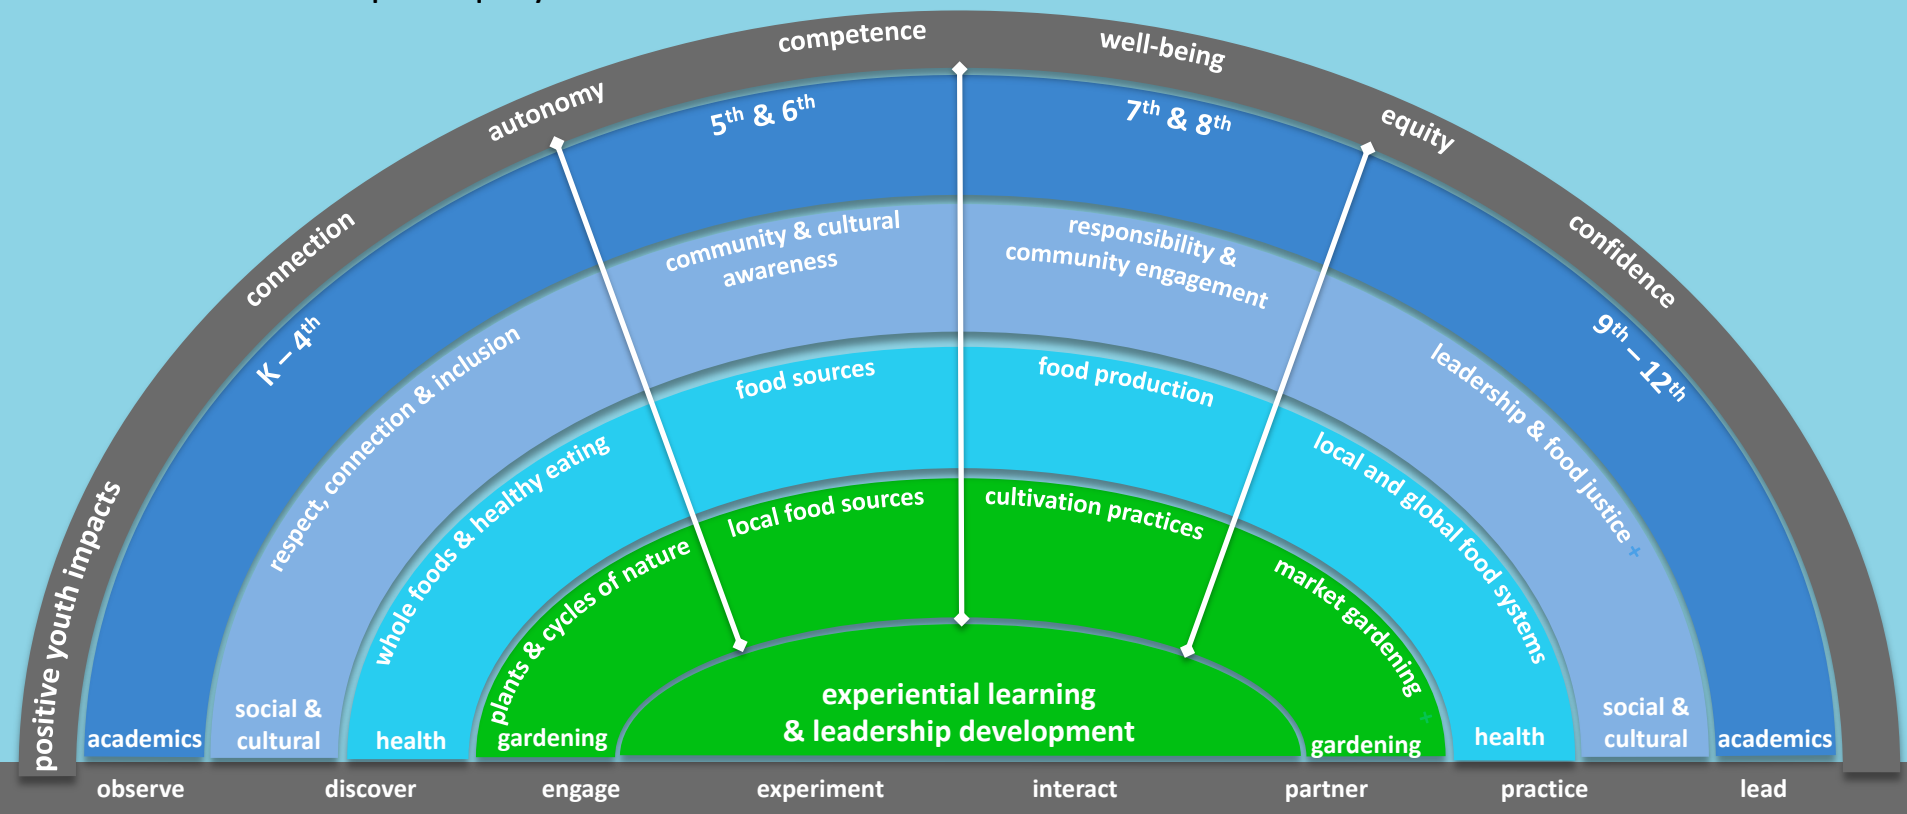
positive youth impacts

connection

autonomy

competence

well-being

equity

confidence

K – 4$^{th}$

5$^{th}$ & 6$^{th}$

7$^{th}$ & 8$^{th}$

9$^{th}$ – 12$^{th}$

respect, connection & inclusion

community & cultural awareness

responsibility & community engagement

leadership & food justice

whole foods & healthy eating

food sources

food production

local and global food systems

plants & cycles of nature

local food sources

cultivation practices

market gardening

experiential learning & leadership development

academics

social & cultural

health

gardening

gardening

health

social & cultural

academics

observe

discover

engage

experiment

interact

partner

practice

lead